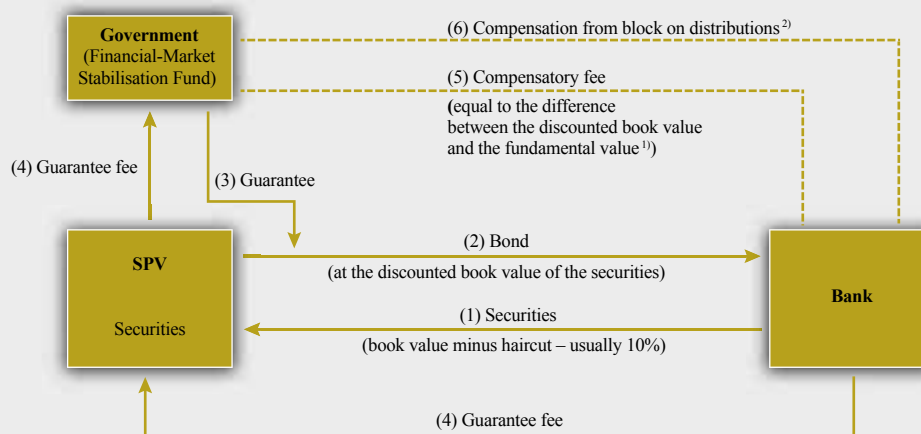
Government
(Financial-Market Stabilisation Fund)

(6) Compensation from block on distributions $^{2)}$

(5) Compensatory fee
(equal to the difference between the discounted book value and the fundamental value $^{1)}$)

(4) Guarantee fee

(3) Guarantee

SPV

Securities

(2) Bond
(at the discounted book value of the securities)

Bank

(1) Securities
(book value minus haircut – usually 10%)

(4) Guarantee fee